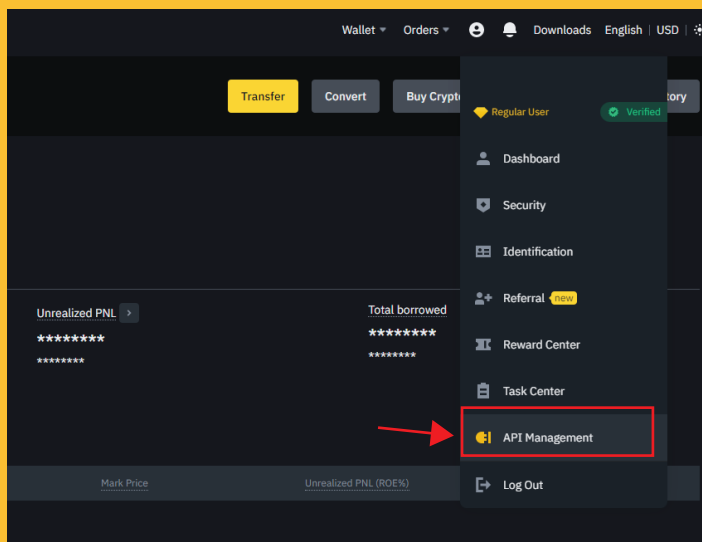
Wallet Orders Downloads English | USD |

Transfer Convert Buy Crypt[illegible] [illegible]tory

Regular User Verified

Dashboard

Security

Identification

Referral new

Reward Center

Task Center

API Management

Log Out

Unrealized PNL >
********
********

Total borrowed
********
********

Mark Price Unrealized PNL (ROE%)